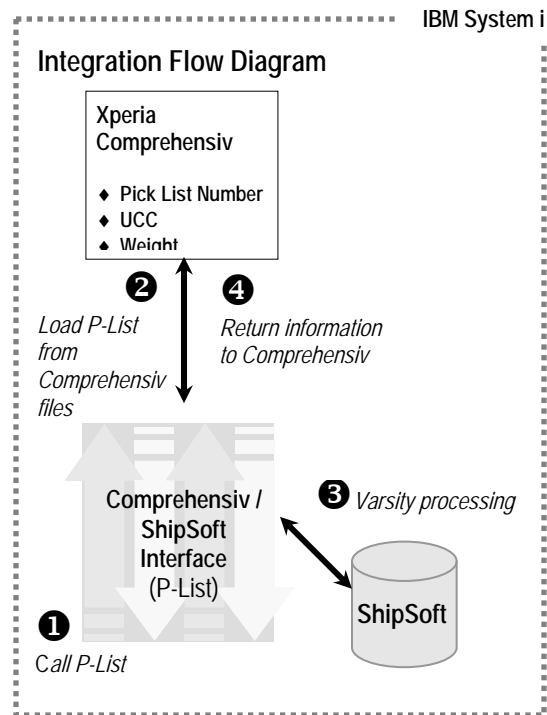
IBM System i

Integration Flow Diagram

Xperia Comprehensiv

♦ Pick List Number
♦ UCC
♦ Weight

❷ Load P-List from Comprehensiv files

❹ Return information to Comprehensiv

Comprehensiv / ShipSoft Interface (P-List)

❸ Varsity processing

ShipSoft

❶ Call P-List